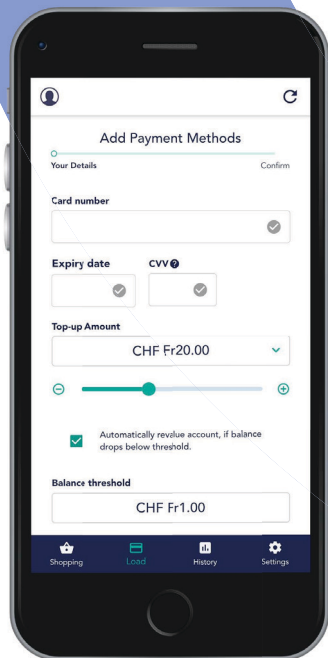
Add Payment Methods

Your Details

Confirm

Card number

Expiry date

CVV

Top-up Amount

CHF Fr20.00

Automatically revalue account, if balance drops below threshold.

Balance threshold

CHF Fr1.00

Shopping

Load

History

Settings